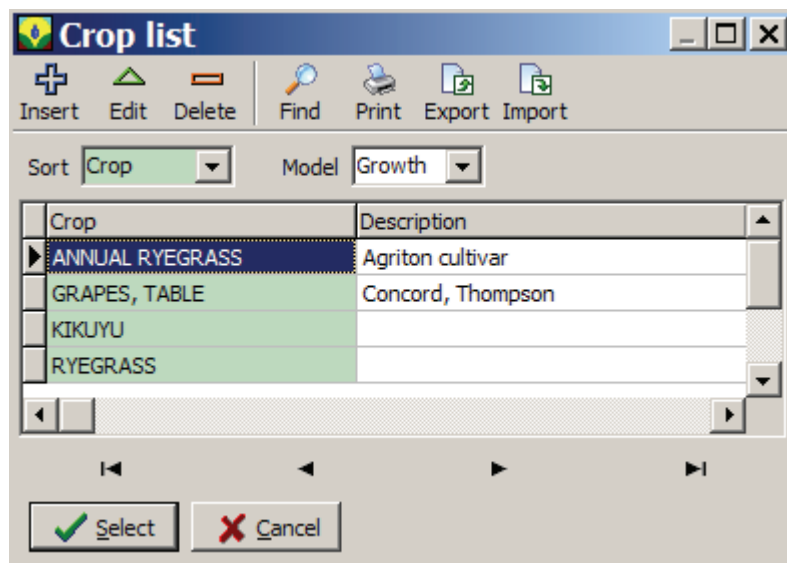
Crop list

Insert Edit Delete Find Print Export Import

Sort Crop Model Growth

| Crop | Description |
|---|---|
| ANNUAL RYEGRASS | Agriton cultivar |
| GRAPES, TABLE | Concord, Thompson |
| KIKUYU | |
| RYEGRASS | |

Select Cancel